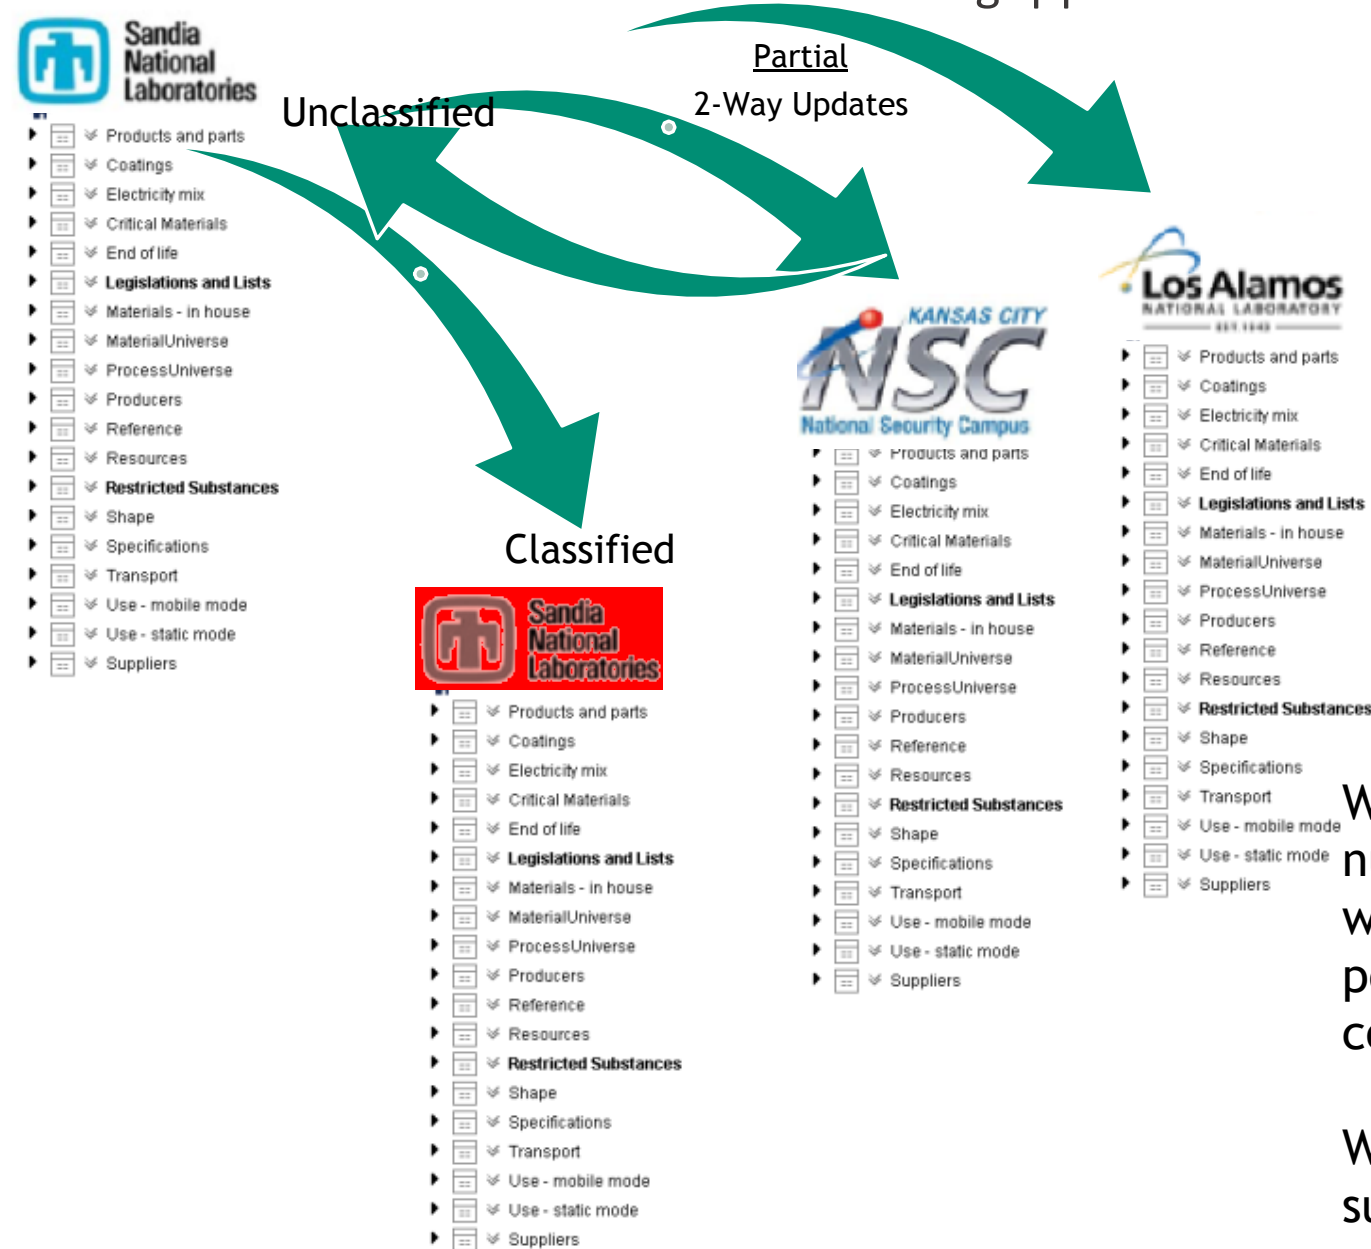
Sandia National Laboratories

Products and parts
Coatings
Electricity mix
Critical Materials
End of life
Legislations and Lists
Materials - in house
MaterialUniverse
ProcessUniverse
Producers
Reference
Resources
Restricted Substances
Shape
Specifications
Transport
Use - mobile mode
Use - static mode
Suppliers

Unclassified

Partial

2-Way Updates

Classified

Sandia National Laboratories

Products and parts
Coatings
Electricity mix
Critical Materials
End of life
Legislations and Lists
Materials - in house
MaterialUniverse
ProcessUniverse
Producers
Reference
Resources
Restricted Substances
Shape
Specifications
Transport
Use - mobile mode
Use - static mode
Suppliers

KANSAS CITY NSC National Security Campus

Products and parts
Coatings
Electricity mix
Critical Materials
End of life
Legislations and Lists
Materials - in house
MaterialUniverse
ProcessUniverse
Producers
Reference
Resources
Restricted Substances
Shape
Specifications
Transport
Use - mobile mode
Use - static mode
Suppliers

Los Alamos NATIONAL LABORATORY EST 1943

Products and parts
Coatings
Electricity mix
Critical Materials
End of life
Legislations and Lists
Materials - in house
MaterialUniverse
ProcessUniverse
Producers
Reference
Resources
Restricted Substances
Shape
Specifications
Transport
Use - mobile mode
Use - static mode
Suppliers

W
n
w
p
c

W
s